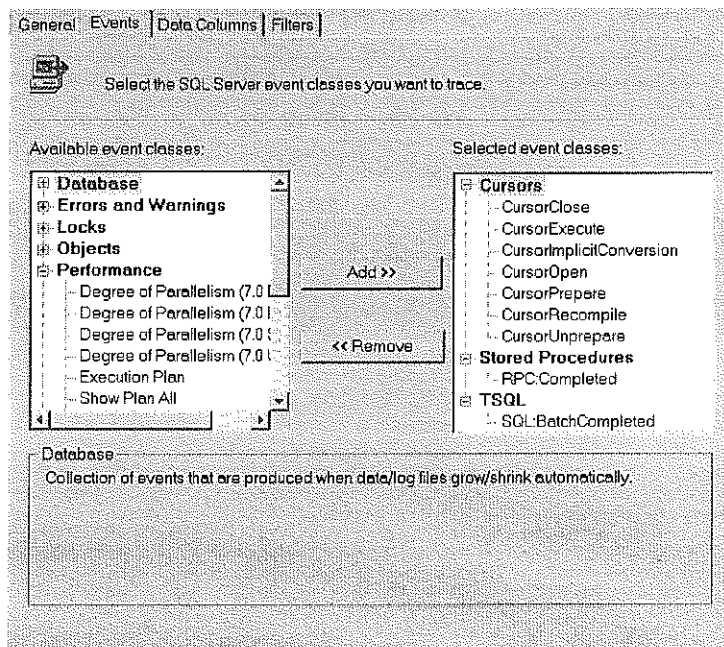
General | Events | Data Columns | Filters

Select the SQL Server event classes you want to trace.

Available event classes:

Database
Errors and Warnings
Locks
Objects
Performance
Degree of Parallelism (7.0 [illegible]
Degree of Parallelism (7.0 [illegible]
Degree of Parallelism (7.0 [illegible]
Degree of Parallelism (7.0 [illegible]
Execution Plan
Show Plan All

Add >>

<< Remove

Selected event classes:

Cursors
CursorClose
CursorExecute
CursorImplicitConversion
CursorOpen
CursorPrepare
CursorRecompile
CursorUnprepare
Stored Procedures
RPC:Completed
TSQL
SQL:BatchCompleted

Database
Collection of events that are produced when data/log files grow/shrink automatically.